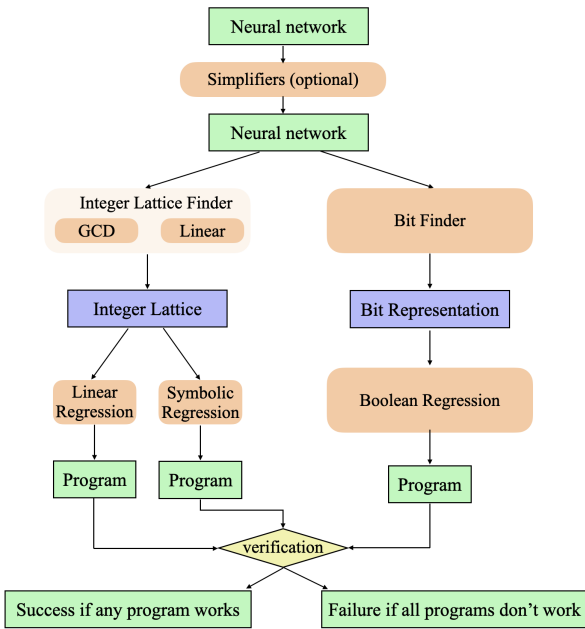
Neural network

Simplifiers (optional)

Neural network

Integer Lattice Finder

GCD

Linear

Bit Finder

Integer Lattice

Bit Representation

Linear Regression

Symbolic Regression

Boolean Regression

Program

Program

Program

verification

Success if any program works

Failure if all programs don't work